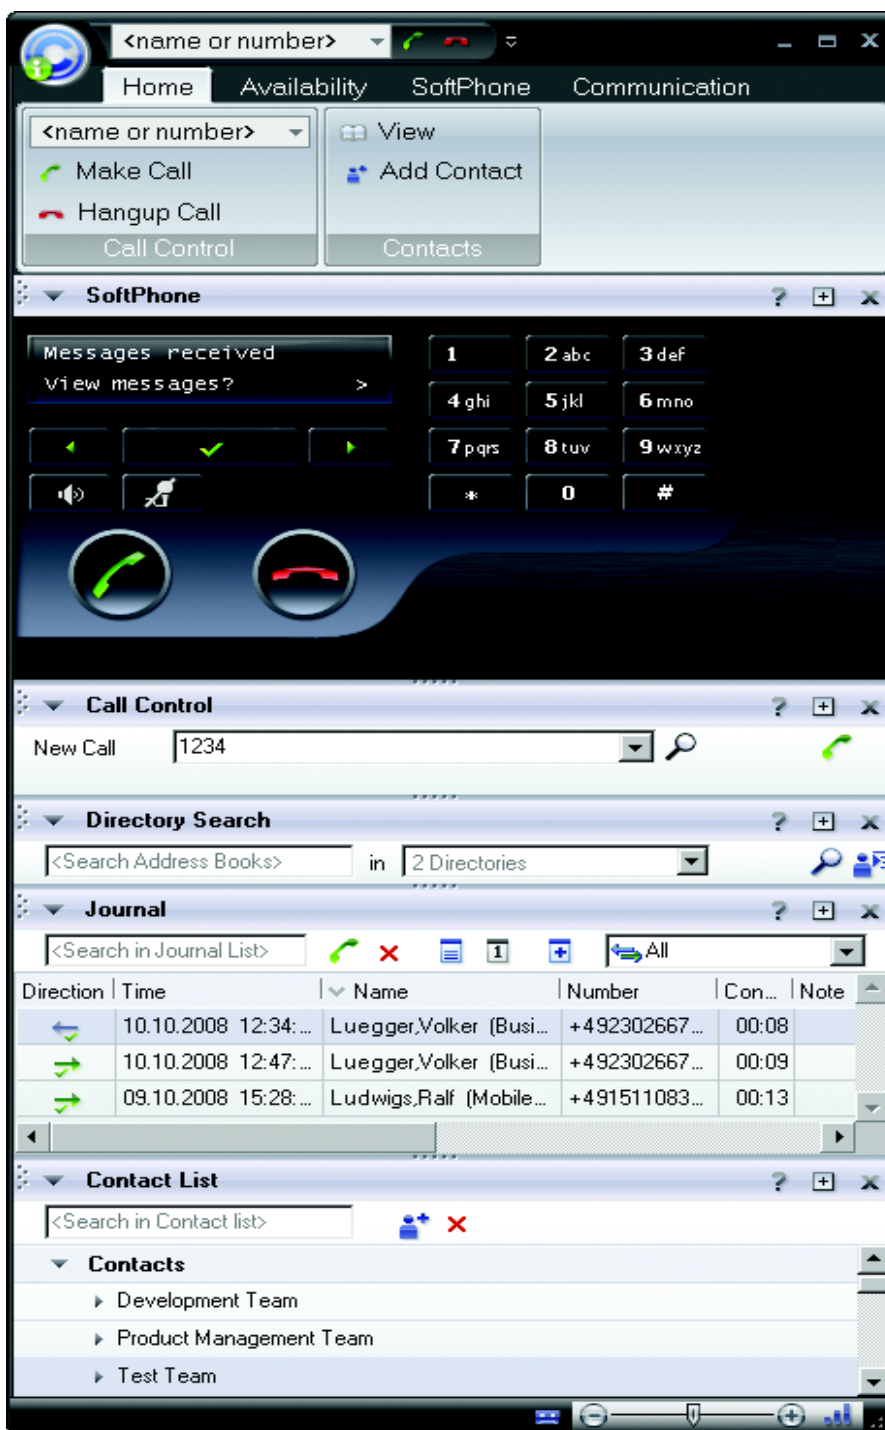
<name or number>

Home Availability SoftPhone Communication

<name or number>
Make Call
Hangup Call
Call Control

View
Add Contact
Contacts

SoftPhone

Messages received
View messages? >

| 1 | 2 abc | 3 def |
|---|---|---|
| 4 ghi | 5 jkl | 6 mno |
| 7 pqrs | 8 tuv | 9 wxyz |
| * | 0 | # |

Call Control

New Call 1234

Directory Search

<Search Address Books> in 2 Directories

Journal

<Search in Journal List> 1 All

| Direction | Time | Name | Number | Con... | Note |
|---|---|---|---|---|---|
| | 10.10.2008 12:34:... | Luegger,Volker (Busi... | +492302667... | 00:08 | |
| | 10.10.2008 12:47:... | Luegger,Volker (Busi... | +492302667... | 00:09 | |
| | 09.10.2008 15:28:... | Ludwigs,Ralf (Mobile... | +491511083... | 00:13 | |

Contact List

<Search in Contact list>

Contacts
Development Team
Product Management Team
Test Team